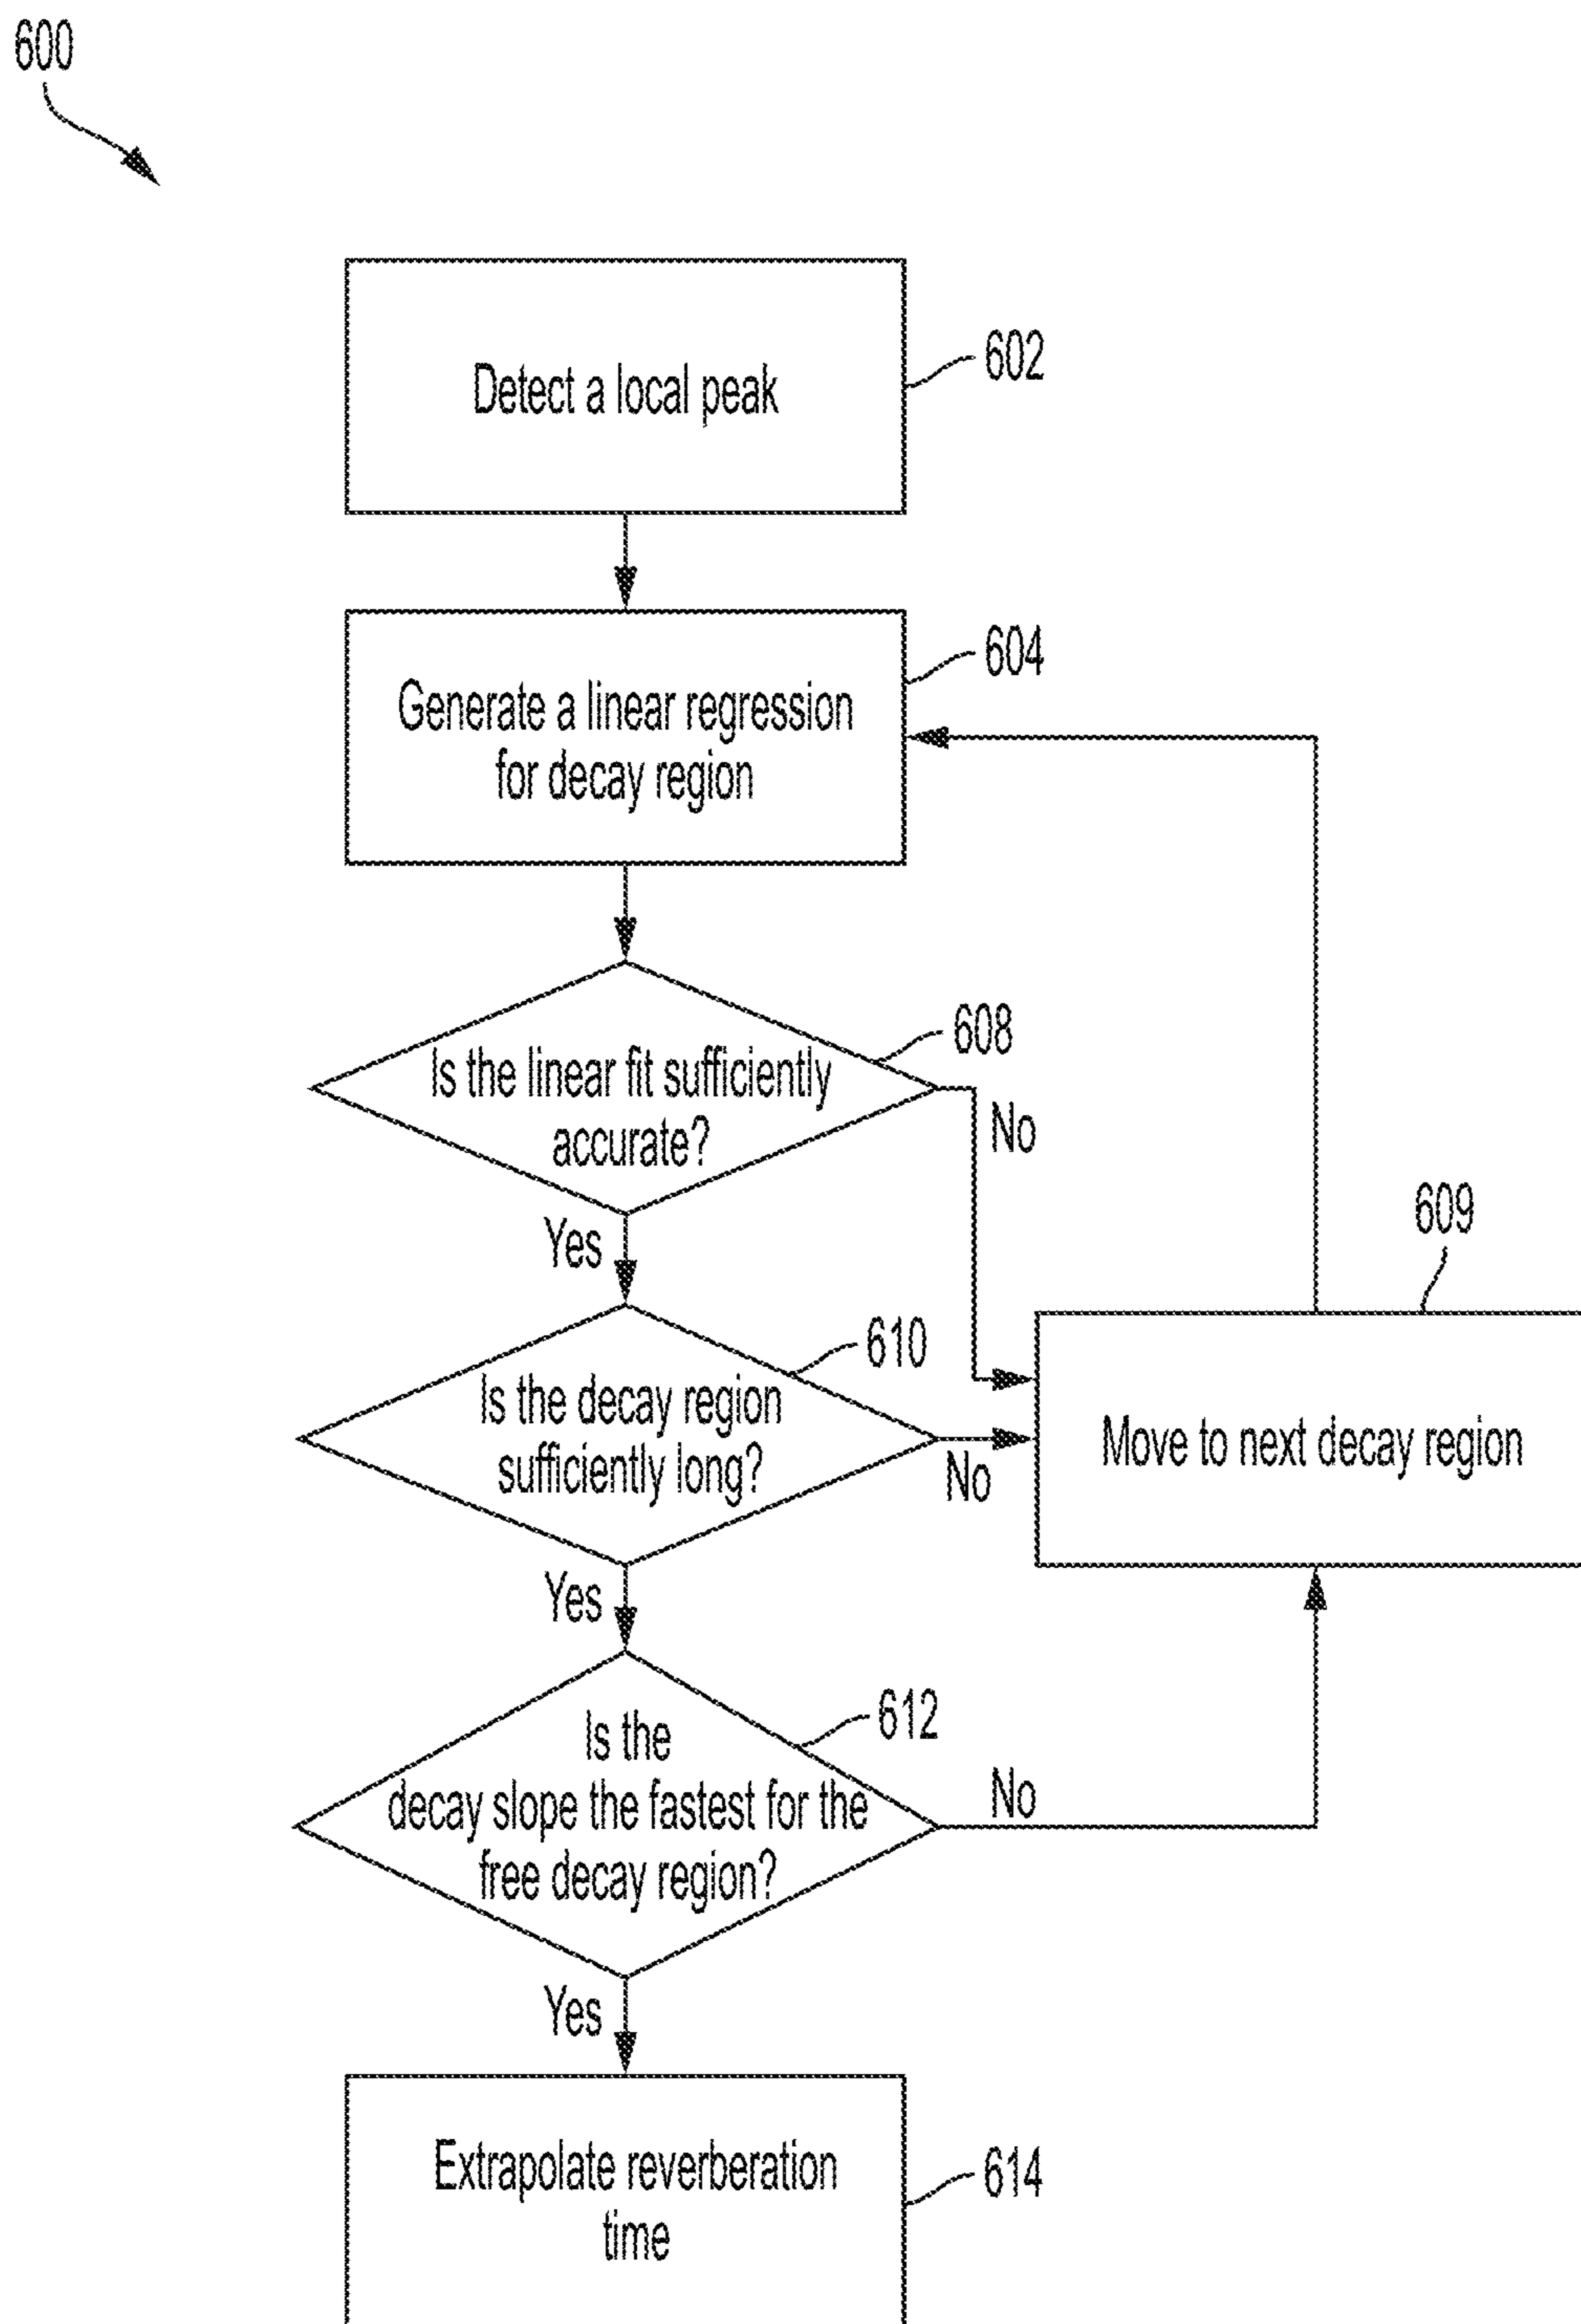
600

Detect a local peak

602

Generate a linear regression for decay region

604

Is the linear fit sufficiently accurate?

608

No

609

Yes

Is the decay region sufficiently long?

610

No

Move to next decay region

Yes

Is the decay slope the fastest for the free decay region?

612

No

Yes

Extrapolate reverberation time

614